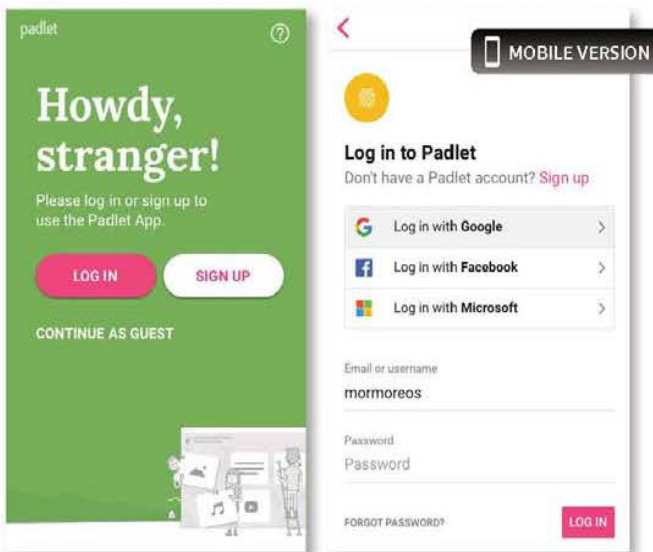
padlet

?

Howdy, stranger!

Please log in or sign up to use the Padlet App.

LOG IN

SIGN UP

CONTINUE AS GUEST

<

MOBILE VERSION

Log in to Padlet

Don't have a Padlet account? Sign up

Log in with Google

Log in with Facebook

Log in with Microsoft

Email or username

mormoreos

Password

Password

FORGOT PASSWORD?

LOG IN